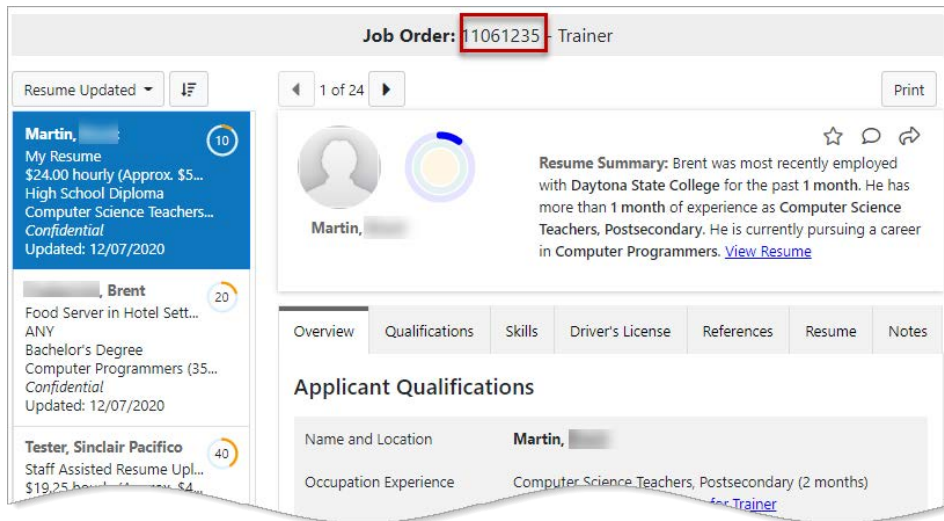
Job Order: 11061235 - Trainer

Resume Updated

1 of 24

Print

Martin, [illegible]
My Resume
$24.00 hourly (Approx. $5...
High School Diploma
Computer Science Teachers...
Confidential
Updated: 12/07/2020

10

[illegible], Brent
Food Server in Hotel Sett...
ANY
Bachelor's Degree
Computer Programmers (35...
Confidential
Updated: 12/07/2020

20

Tester, Sinclair Pacifico
Staff Assisted Resume Upl...
$19.25 hourly (Approx. $4...

40

Martin, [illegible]

Resume Summary: Brent was most recently employed with Daytona State College for the past 1 month. He has more than 1 month of experience as Computer Science Teachers, Postsecondary. He is currently pursuing a career in Computer Programmers. View Resume

| Overview | Qualifications | Skills | Driver's License | References | Resume | Notes |
|---|---|---|---|---|---|---|

Applicant Qualifications

| Name and Location | Martin, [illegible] |
|---|---|
| Occupation Experience | Computer Science Teachers, Postsecondary (2 months) |
| | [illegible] for Trainer |